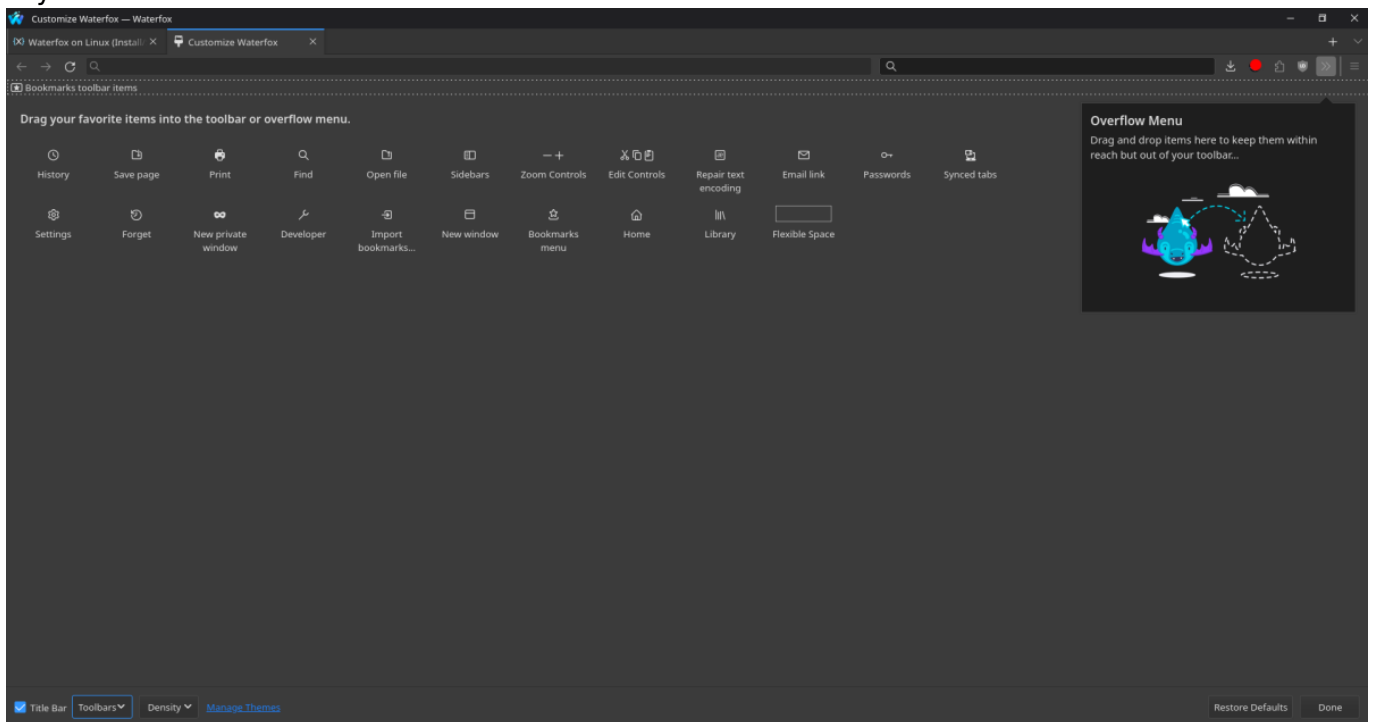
Customize Waterfox — Waterfox

Waterfox on Linux (Install

Customize Waterfox

Bookmarks toolbar items

Drag your favorite items into the toolbar or overflow menu.

History
Save page
Print
Find
Open file
Sidebars
Zoom Controls
Edit Controls
Repair text encoding
Email link
Passwords
Synced tabs

Settings
Forget
New private window
Developer
Import bookmarks...
New window
Bookmarks menu
Home
Library
Flexible Space

Overflow Menu

Drag and drop items here to keep them within reach but out of your toolbar...

Title Bar
Toolbars
Density
Manage Themes
Restore Defaults
Done